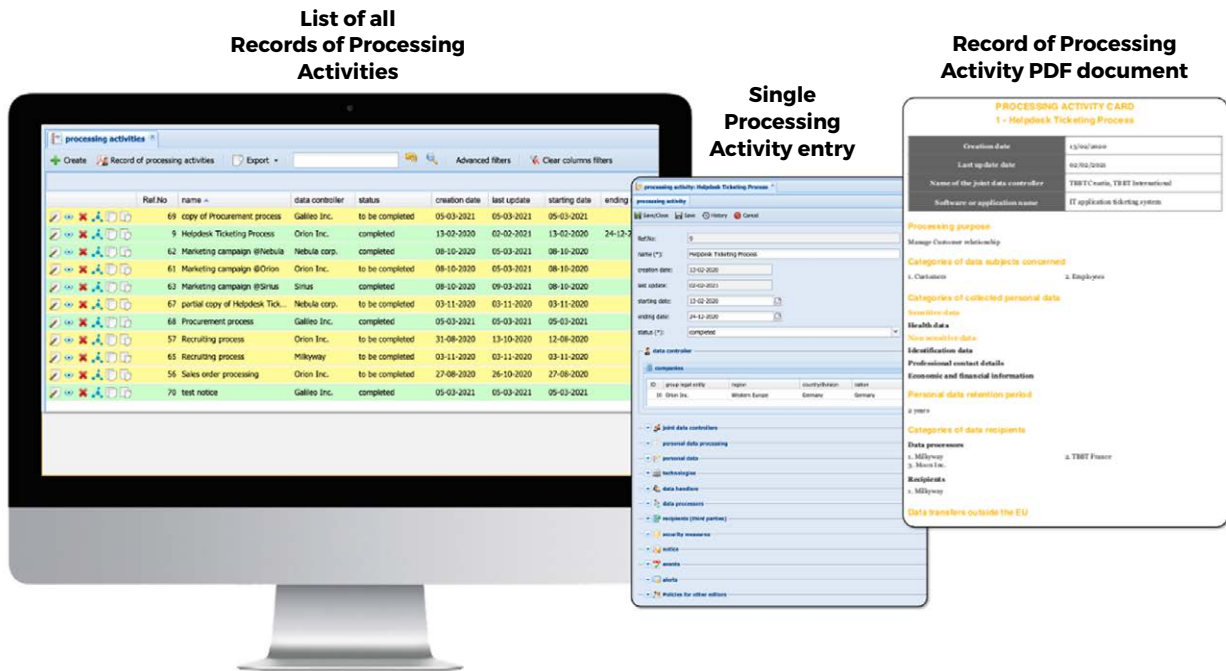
List of all Records of Processing Activities

Single Processing Activity entry

Record of Processing Activity PDF document

processing activities ×

Create Record of processing activities Export Advanced filters Clear columns filters

| Ref.No | name | data controller | status | creation date | last update | starting date | ending |
|---|---|---|---|---|---|---|---|
| 69 | copy of Procurement process | Galileo Inc. | to be completed | 05-03-2021 | 05-03-2021 | 05-03-2021 | |
| 9 | Helpdesk Ticketing Process | Orion Inc. | completed | 13-02-2020 | 02-02-2021 | 13-02-2020 | 24-12-2 |
| 62 | Marketing campaign @Nebula | Nebula corp. | completed | 08-10-2020 | 05-03-2021 | 08-10-2020 | |
| 61 | Marketing campaign @Orion | Orion Inc. | to be completed | 08-10-2020 | 05-03-2021 | 08-10-2020 | |
| 63 | Marketing campaign @Sirius | Sirius | completed | 08-10-2020 | 09-03-2021 | 08-10-2020 | |
| 67 | partial copy of Helpdesk Tick... | Nebula corp. | to be completed | 03-11-2020 | 03-11-2020 | 03-11-2020 | |
| 68 | Procurement process | Galileo Inc. | completed | 05-03-2021 | 05-03-2021 | 05-03-2021 | |
| 57 | Recruiting process | Orion Inc. | to be completed | 31-08-2020 | 13-10-2020 | 12-08-2020 | |
| 65 | Recruiting process | Milkyway | to be completed | 03-11-2020 | 03-11-2020 | 03-11-2020 | |
| 56 | Sales order processing | Orion Inc. | to be completed | 27-08-2020 | 26-10-2020 | 27-08-2020 | |
| 70 | test notice | Galileo Inc. | completed | 05-03-2021 | 05-03-2021 | 05-03-2021 | |

processing activity: Helpdesk Ticketing Process ×
processing activity
Save/Close Save History Cancel
Ref.No: 9
name (*): Helpdesk Ticketing Process
creation date: 13-02-2020
last update: 02-02-2021
starting date: 13-02-2020
ending date: 24-12-2020
status (*): completed
data controller
companies
| ID | group legal entity | region | country/division | nation |
|---|---|---|---|---|
| 16 | Orion Inc. | Western Europe | Germany | Germany |
joint data controllers
personal data processing
personal data
technologies
data handlers
data processors
recipients (third parties)
security measures
notice
events
alerts
Policies for other editors

PROCESSING ACTIVITY CARD
1 - Helpdesk Ticketing Process

| Creation date | 13/02/2020 |
|---|---|
| Last update date | 02/02/2021 |
| Name of the joint data controller | TBST Croatia, TBST International |
| Software or application name | IT application ticketing system |

Processing purpose
Manage Customer relationship
Categories of data subjects concerned
1. Customers 2. Employees
Categories of collected personal data
Sensitive data
Health data
Non sensitive data
Identification data
Professional contact details
Economic and financial information
Personal data retention period
2 years
Categories of data recipients
Data processors
1. Milkyway 2. TBST France
3. Moon Inc.
Recipients
1. Milkyway
Data transfers outside the EU